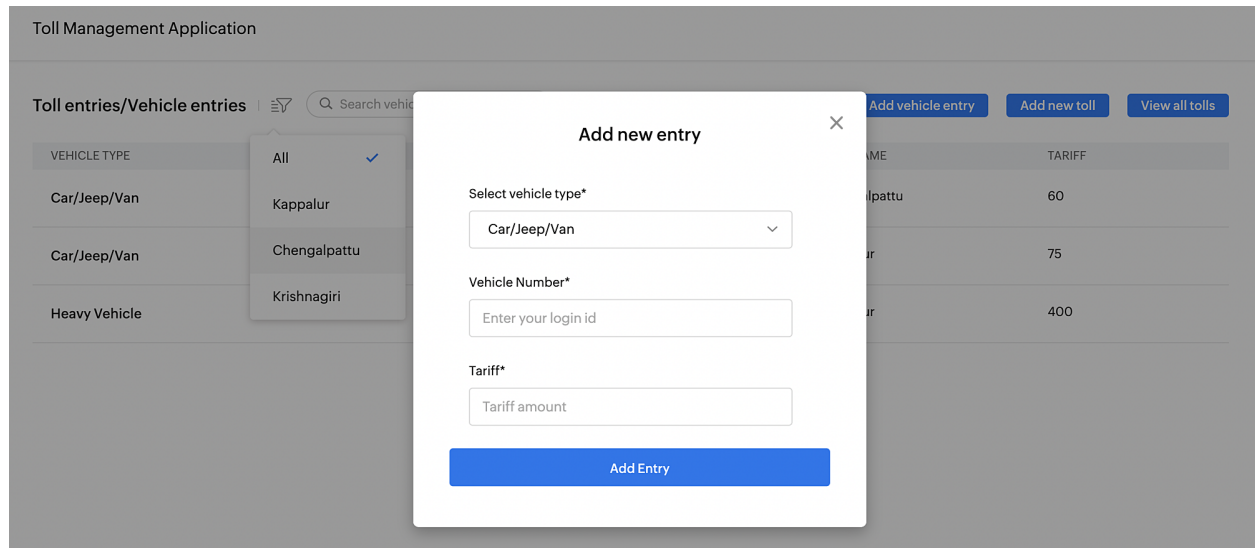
Toll Management Application

Toll entries/Vehicle entries

Search vehic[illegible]

Add vehicle entry

Add new toll

View all tolls

| VEHICLE TYPE | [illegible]AME | TARIFF |
|---|---|---|
| Car/Jeep/Van | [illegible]lpattu | 60 |
| Car/Jeep/Van | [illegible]ur | 75 |
| Heavy Vehicle | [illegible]ur | 400 |

All

Kappalur

Chengalpattu

Krishnagiri

Add new entry

Select vehicle type*

Car/Jeep/Van

Vehicle Number*

Enter your login id

Tariff*

Tariff amount

Add Entry